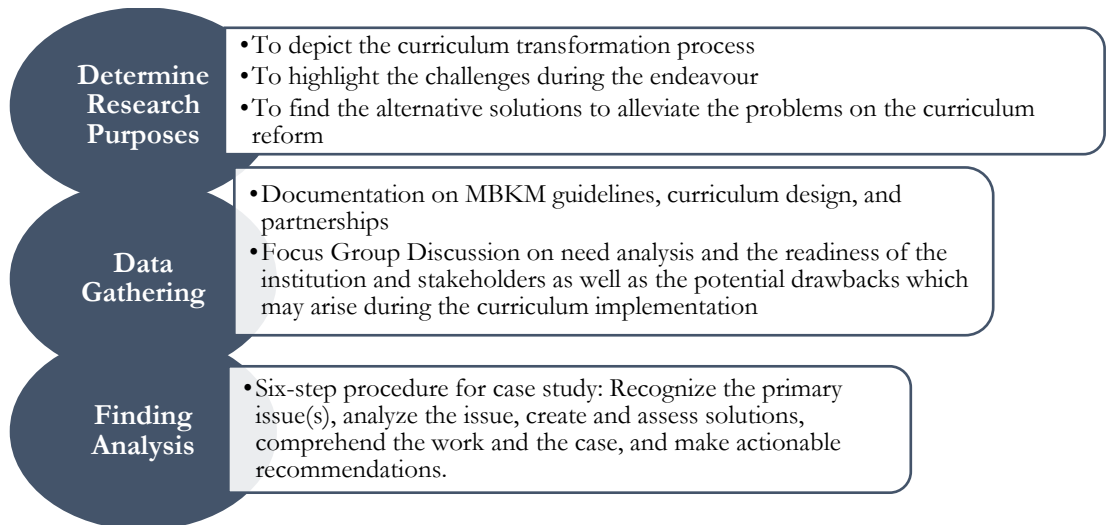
Determine Research Purposes

• To depict the curriculum transformation process
• To highlight the challenges during the endeavour
• To find the alternative solutions to alleviate the problems on the curriculum reform

Data Gathering

• Documentation on MBKM guidelines, curriculum design, and partnerships
• Focus Group Discussion on need analysis and the readiness of the institution and stakeholders as well as the potential drawbacks which may arise during the curriculum implementation

Finding Analysis

• Six-step procedure for case study: Recognize the primary issue(s), analyze the issue, create and assess solutions, comprehend the work and the case, and make actionable recommendations.